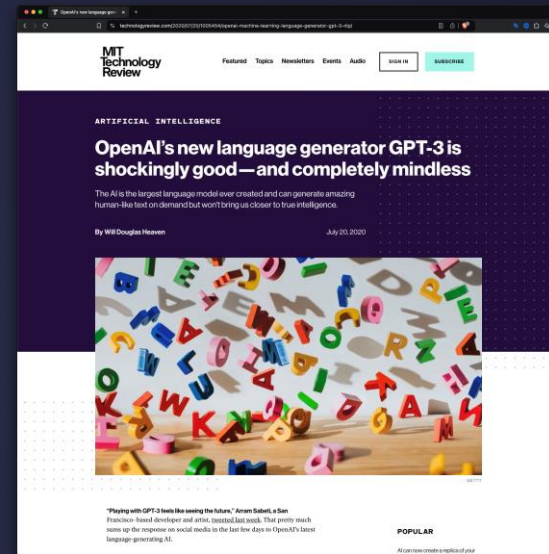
OpenAI's new language gen

technologyreview.com/2020/07/20/1005454/openai-machine-learning-language-generator-gpt-3-nlp/

MIT Technology Review

Featured Topics Newsletters Events Audio SIGN IN SUBSCRIBE

ARTIFICIAL INTELLIGENCE

OpenAI's new language generator GPT-3 is shockingly good—and completely mindless

The AI is the largest language model ever created and can generate amazing human-like text on demand but won't bring us closer to true intelligence.

By Will Douglas Heaven

July 20, 2020

GETTY

"Playing with GPT-3 feels like seeing the future," Arram Sabeti, a San Francisco–based developer and artist, tweeted last week. That pretty much sums up the response on social media in the last few days to OpenAI's latest language-generating AI.

POPULAR

AI can now create a replica of your